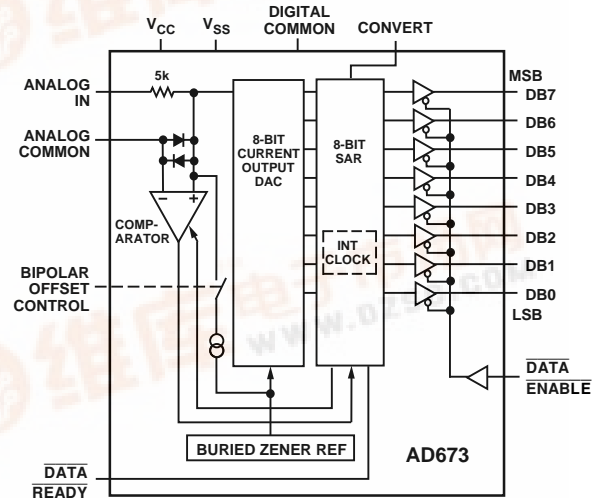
$V_{CC}$ $V_{SS}$ DIGITAL COMMON CONVERT

ANALOG IN

5k

ANALOG COMMON

8-BIT CURRENT OUTPUT DAC

8-BIT SAR

MSB

DB7

DB6

DB5

DB4

DB3

DB2

DB1

DB0

LSB

COMPARATOR

INT CLOCK

BIPOLAR OFFSET CONTROL

$\overline{\text{DATA ENABLE}}$

BURIED ZENER REF

AD673

$\overline{\text{DATA READY}}$